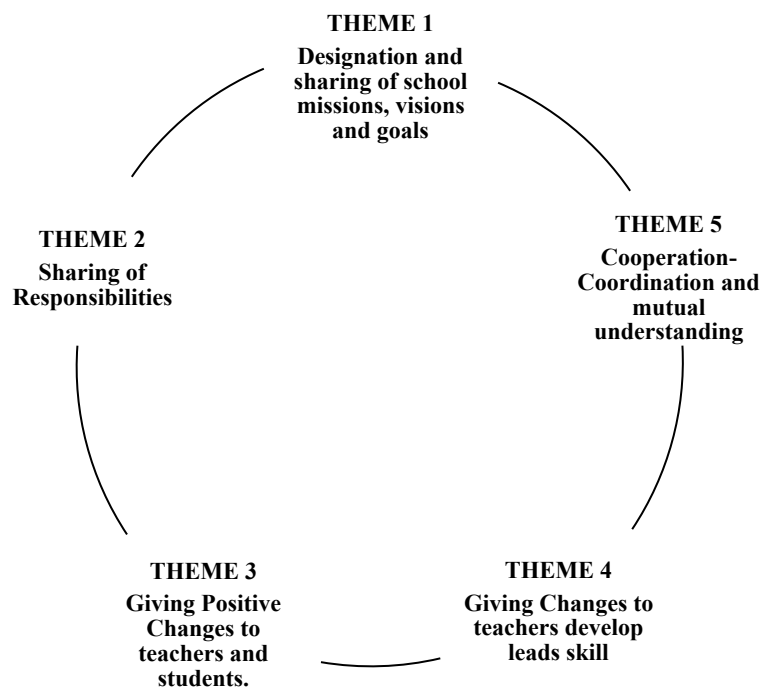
THEME 1
Designation and sharing of school missions, visions and goals

THEME 5
Cooperation-Coordination and mutual understanding

THEME 4
Giving Changes to teachers develop leads skill

THEME 3
Giving Positive Changes to teachers and students.

THEME 2
Sharing of Responsibilities